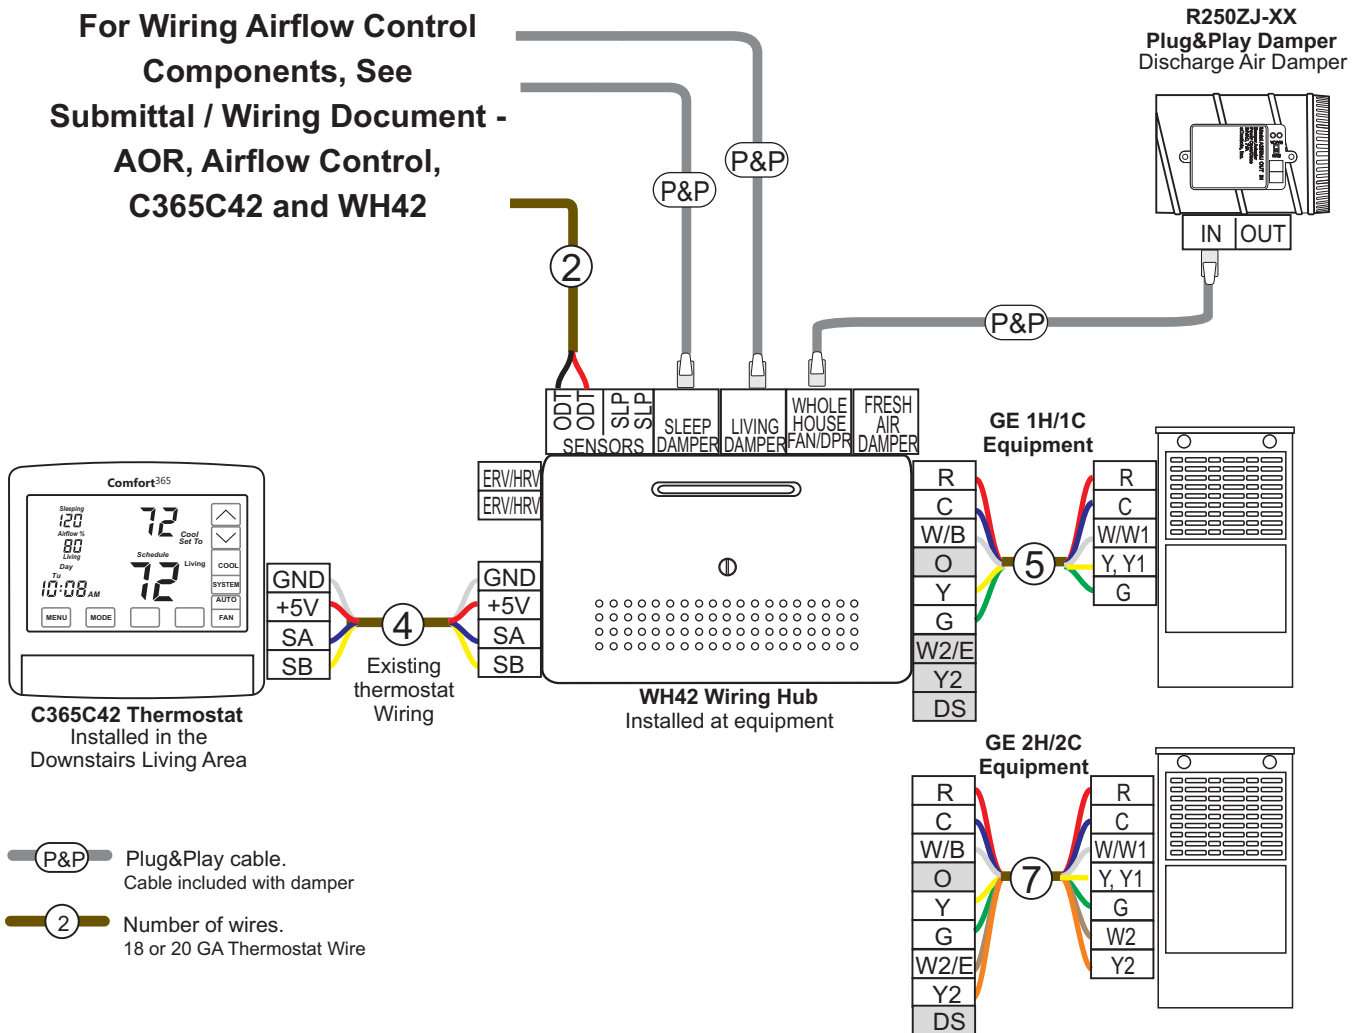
For Wiring Airflow Control Components, See Submittal / Wiring Document - AOR, Airflow Control, C365C42 and WH42

R250ZJ-XX
Plug&Play Damper
Discharge Air Damper

IN OUT

P&P

P&P

P&P

2

ODT ODT SLP SLP
SENSORS

SLEEP DAMPER

LIVING DAMPER

WHOLE HOUSE FAN/DPR

FRESH AIR DAMPER

GE 1H/1C Equipment

ERV/HRV
ERV/HRV

Comfort365

Sleeping 120
Airflow % 80
Living
Day
Tu 10:08 AM
72 Cool Set To
Schedule
72 Living
COOL
SYSTEM
AUTO
FAN
MENU
MODE

| GND |
|---|
| +5V |
| SA |
| SB |

4

Existing thermostat Wiring

| GND |
|---|
| +5V |
| SA |
| SB |

| R |
|---|
| C |
| W/B |
| O |
| Y |
| G |
| W2/E |
| Y2 |
| DS |

5

| R |
|---|
| C |
| W/W1 |
| Y, Y1 |
| G |

C365C42 Thermostat
Installed in the Downstairs Living Area

WH42 Wiring Hub
Installed at equipment

GE 2H/2C Equipment

| R |
|---|
| C |
| W/B |
| O |
| Y |
| G |
| W2/E |
| Y2 |
| DS |

7

| R |
|---|
| C |
| W/W1 |
| Y, Y1 |
| G |
| W2 |
| Y2 |

P&P Plug&Play cable.
Cable included with damper

2 Number of wires.
18 or 20 GA Thermostat Wire